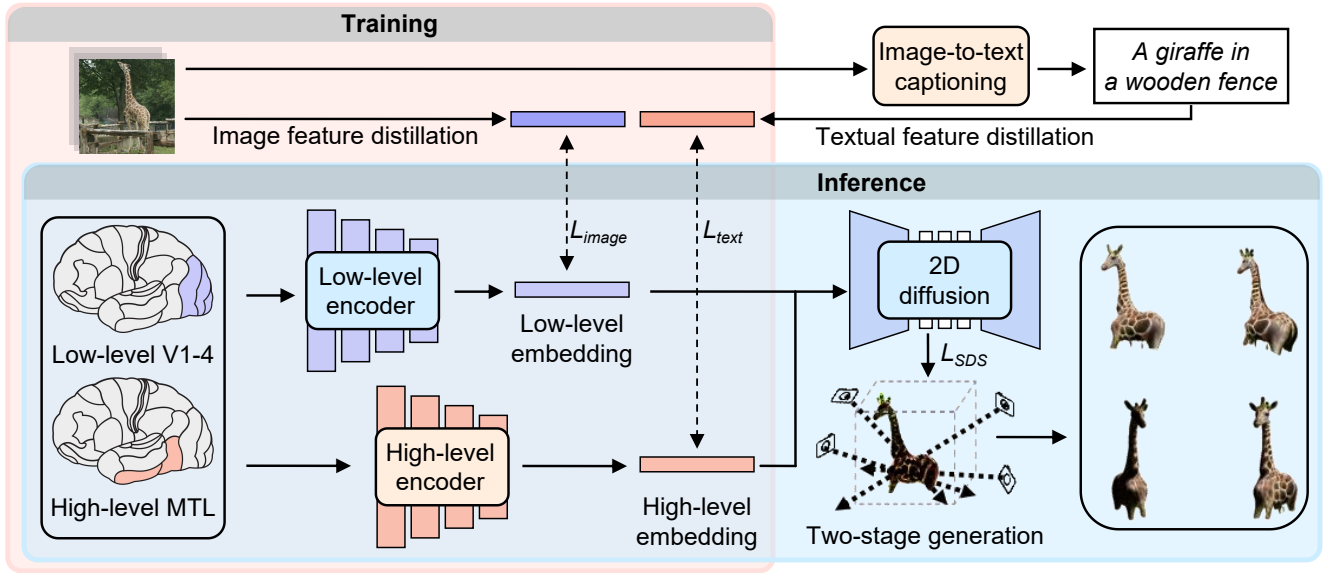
Training

Image-to-text captioning

A giraffe in a wooden fence

Image feature distillation

Textual feature distillation

Inference

$L_{image}$

$L_{text}$

Low-level encoder

Low-level embedding

2D diffusion

$L_{SDS}$

Low-level V1-4

High-level MTL

High-level encoder

High-level embedding

Two-stage generation